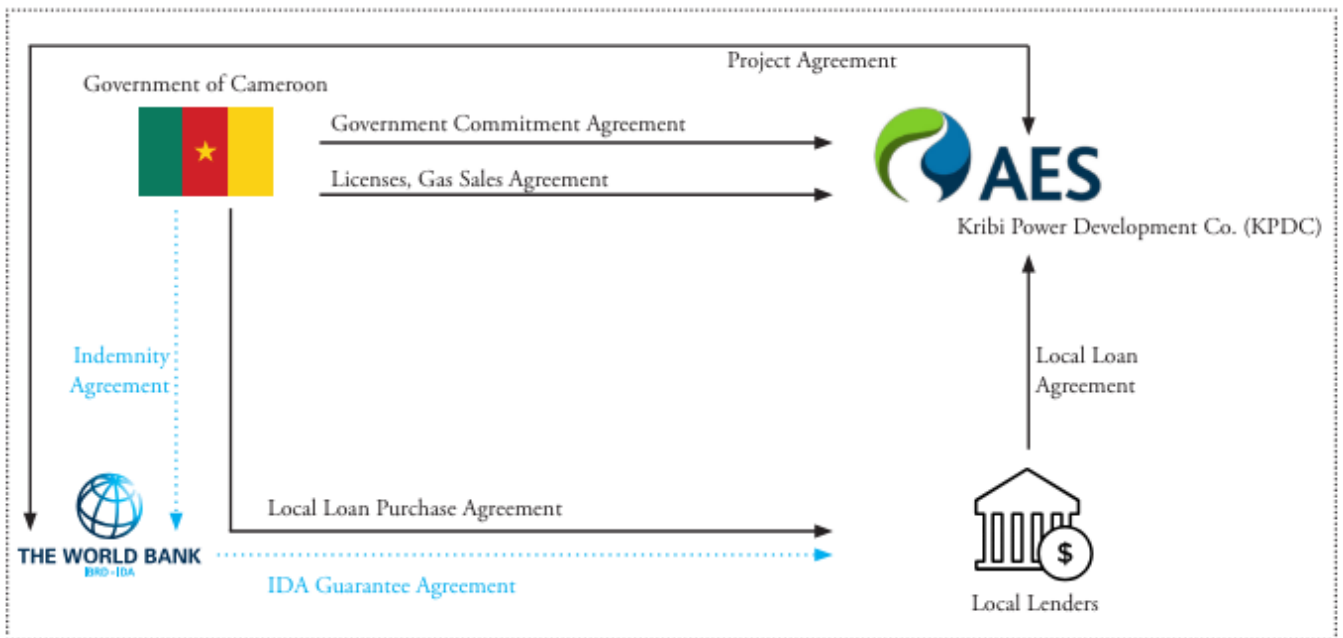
Project Agreement

Government of Cameroon

Government Commitment Agreement

Licenses, Gas Sales Agreement

AES

Kribi Power Development Co. (KPDC)

Indemnity Agreement

Local Loan Agreement

THE WORLD BANK
IBRD · IDA

Local Loan Purchase Agreement

$

IDA Guarantee Agreement

Local Lenders